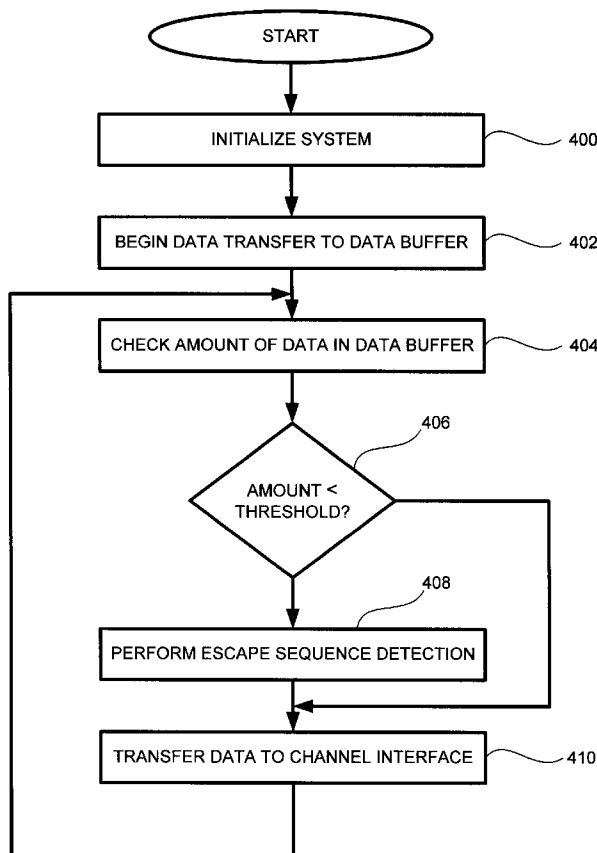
START

INITIALIZE SYSTEM

400

BEGIN DATA TRANSFER TO DATA BUFFER

402

CHECK AMOUNT OF DATA IN DATA BUFFER

404

406

AMOUNT < THRESHOLD?

408

PERFORM ESCAPE SEQUENCE DETECTION

TRANSFER DATA TO CHANNEL INTERFACE

410